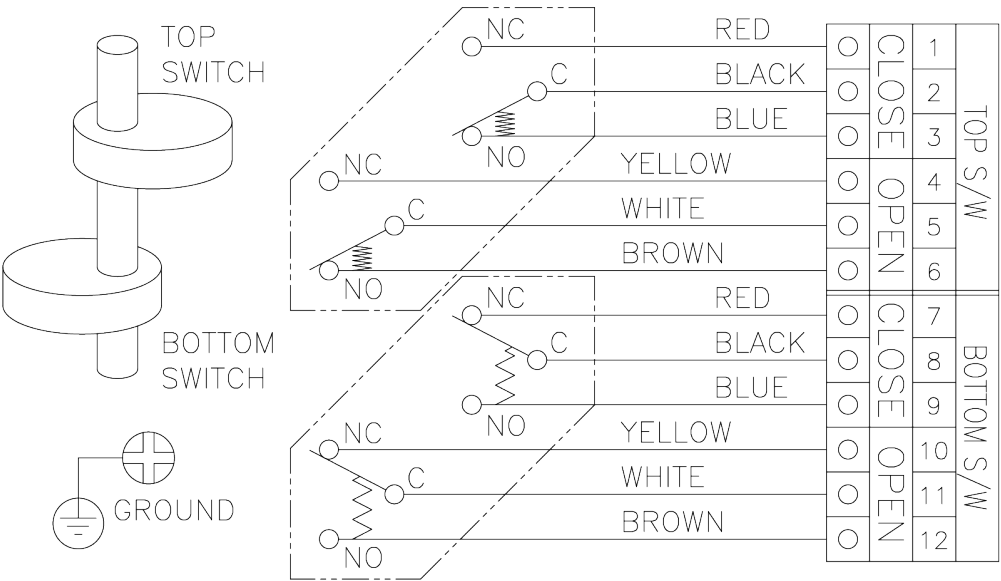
TOP SWITCH

BOTTOM SWITCH

GROUND

NC
C
NO
NC
C
NO
NC
C
NO
NC
C
NO

RED
BLACK
BLUE
YELLOW
WHITE
BROWN
RED
BLACK
BLUE
YELLOW
WHITE
BROWN

| | | | |
|---|---|---|---|
| ○ | CLOSE | 1 | TOP S/W |
| ○ | | 2 | |
| ○ | | 3 | |
| ○ | OPEN | 4 | |
| ○ | | 5 | |
| ○ | | 6 | |
| ○ | CLOSE | 7 | BOTTOM S/W |
| ○ | | 8 | |
| ○ | | 9 | |
| ○ | OPEN | 10 | |
| ○ | | 11 | |
| ○ | | 12 | |